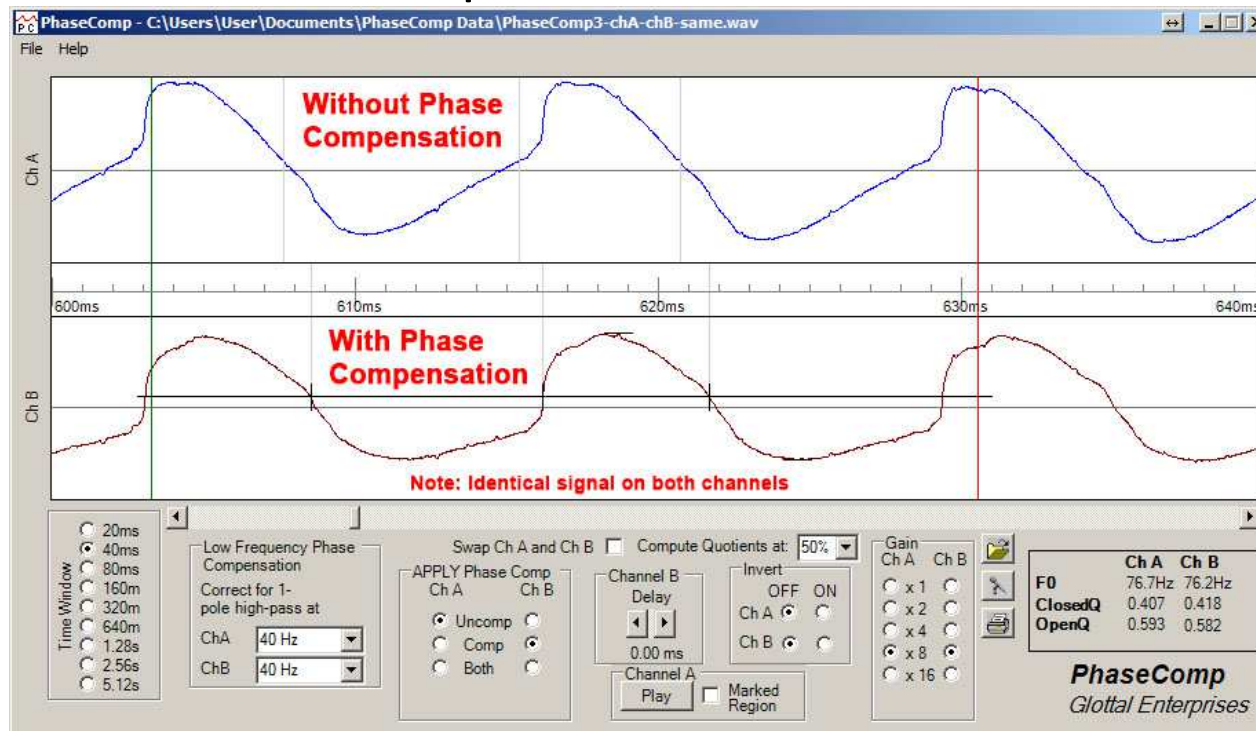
PC PhaseComp - C:\Users\User\Documents\PhaseComp Data\PhaseComp3-chA-chB-same.wav

File Help

Ch A

Without Phase Compensation

600ms 610ms 620ms 630ms 640ms

Ch B

With Phase Compensation

Note: Identical signal on both channels

Time Window
20ms
40ms
80ms
160m
320m
640m
1.28s
2.56s
5.12s

Low Frequency Phase Compensation
Correct for 1-pole high-pass at
ChA 40 Hz
ChB 40 Hz

Swap Ch A and Ch B

Compute Quotients at: 50%

APPLY Phase Comp
Ch A Ch B
Uncomp
Comp
Both

Channel B
Delay
0.00 ms

Channel A
Play

Marked Region

Invert
OFF ON
Ch A
Ch B

Gain
Ch A Ch B
x 1
x 2
x 4
x 8
x 16

| | Ch A | Ch B |
|---|---|---|
| F0 | 76.7Hz | 76.2Hz |
| ClosedQ | 0.407 | 0.418 |
| OpenQ | 0.593 | 0.582 |

PhaseComp
Glottal Enterprises